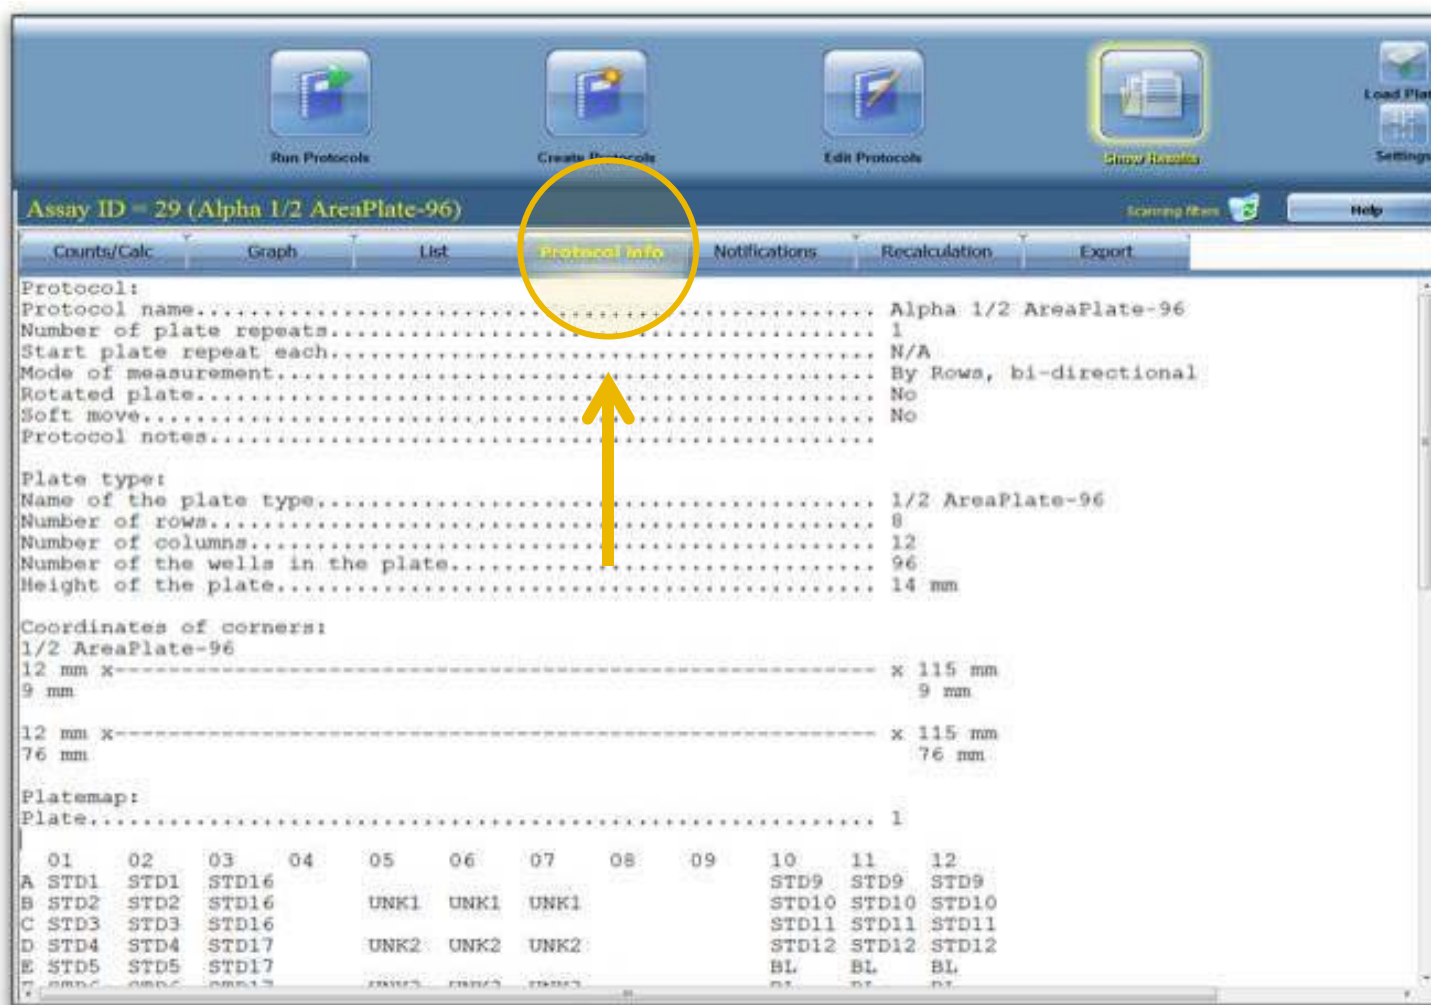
Run Protocols

Create Protocols

Edit Protocols

Show Results

Load Plat

Settings

Assay ID = 29 (Alpha 1/2 AreaPlate-96)

Scanning filters

Help

Counts/Calc | Graph | List | Protocol Info | Notifications | Recalculation | Export

Protocol:
Protocol name.................................................... Alpha 1/2 AreaPlate-96
Number of plate repeats.......................................... 1
Start plate repeat each.......................................... N/A
Mode of measurement.............................................. By Rows, bi-directional
Rotated plate.................................................... No
Soft move........................................................ No
Protocol notes...................................................

Plate type:
Name of the plate type........................................... 1/2 AreaPlate-96
Number of rows................................................... 8
Number of columns................................................ 12
Number of the wells in the plate................................. 96
Height of the plate.............................................. 14 mm

Coordinates of corners:
1/2 AreaPlate-96
12 mm x---------------------------------------------------------- x 115 mm
9 mm 9 mm

12 mm x---------------------------------------------------------- x 115 mm
76 mm 76 mm

Platemap:
Plate............................................................ 1

| | 01 | 02 | 03 | 04 | 05 | 06 | 07 | 08 | 09 | 10 | 11 | 12 |
|---|---|---|---|---|---|---|---|---|---|---|---|---|
| A | STD1 | STD1 | STD16 | | | | | | | STD9 | STD9 | STD9 |
| B | STD2 | STD2 | STD16 | | UNK1 | UNK1 | UNK1 | | | STD10 | STD10 | STD10 |
| C | STD3 | STD3 | STD16 | | | | | | | STD11 | STD11 | STD11 |
| D | STD4 | STD4 | STD17 | | UNK2 | UNK2 | UNK2 | | | STD12 | STD12 | STD12 |
| E | STD5 | STD5 | STD17 | | | | | | | BL | BL | BL |
| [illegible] | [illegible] | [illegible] | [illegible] | | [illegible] | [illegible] | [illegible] | | | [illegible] | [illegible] | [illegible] |